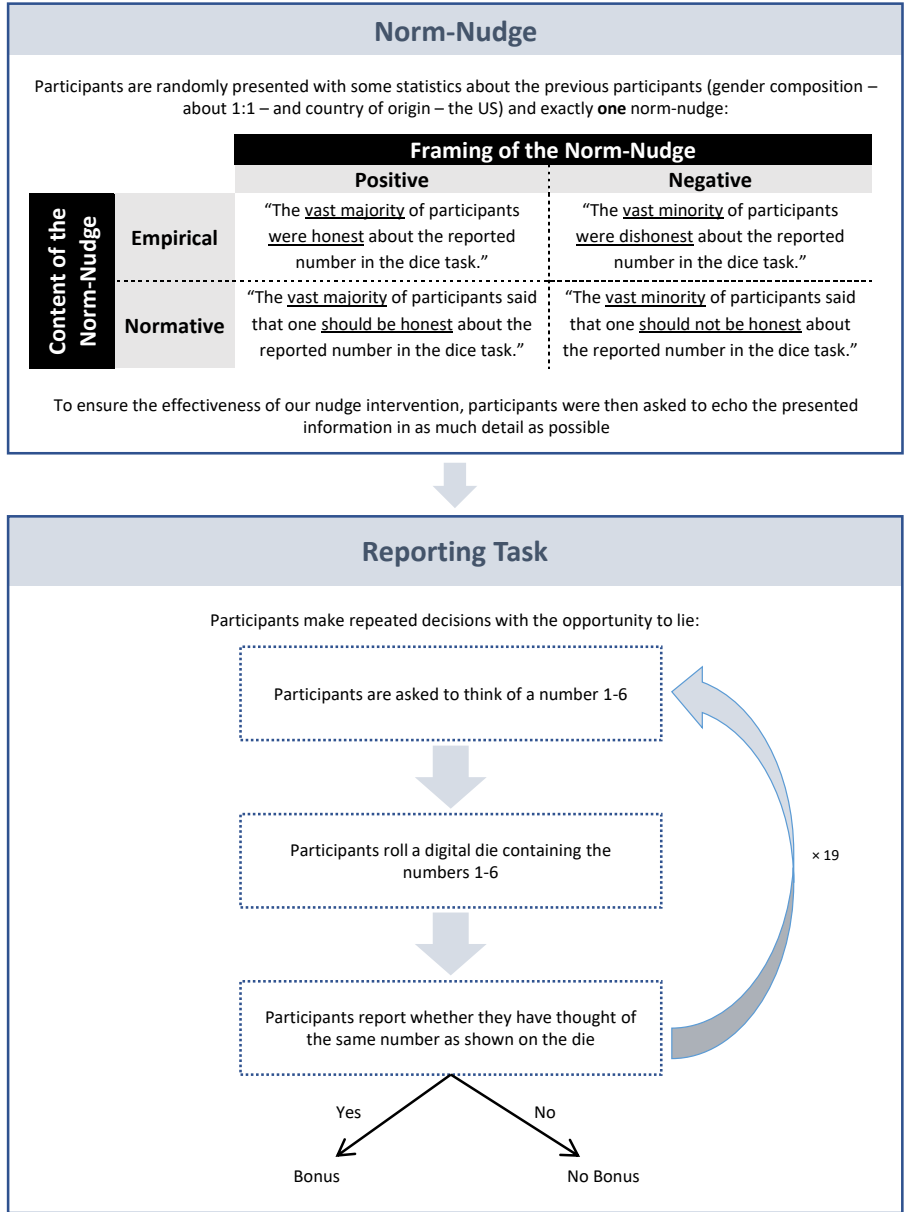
Norm-Nudge

Participants are randomly presented with some statistics about the previous participants (gender composition – about 1:1 – and country of origin – the US) and exactly **one** norm-nudge:

Content of the Norm-Nudge

| | Framing of the Norm-Nudge: Positive | Framing of the Norm-Nudge: Negative |
|---|---|---|
| Empirical | “The vast majority of participants were honest about the reported number in the dice task.” | “The vast minority of participants were dishonest about the reported number in the dice task.” |
| Normative | “The vast majority of participants said that one should be honest about the reported number in the dice task.” | “The vast minority of participants said that one should not be honest about the reported number in the dice task.” |

To ensure the effectiveness of our nudge intervention, participants were then asked to echo the presented information in as much detail as possible

Reporting Task

Participants make repeated decisions with the opportunity to lie:

Participants are asked to think of a number 1-6

Participants roll a digital die containing the numbers 1-6

Participants report whether they have thought of the same number as shown on the die

× 19

Yes

No

Bonus

No Bonus